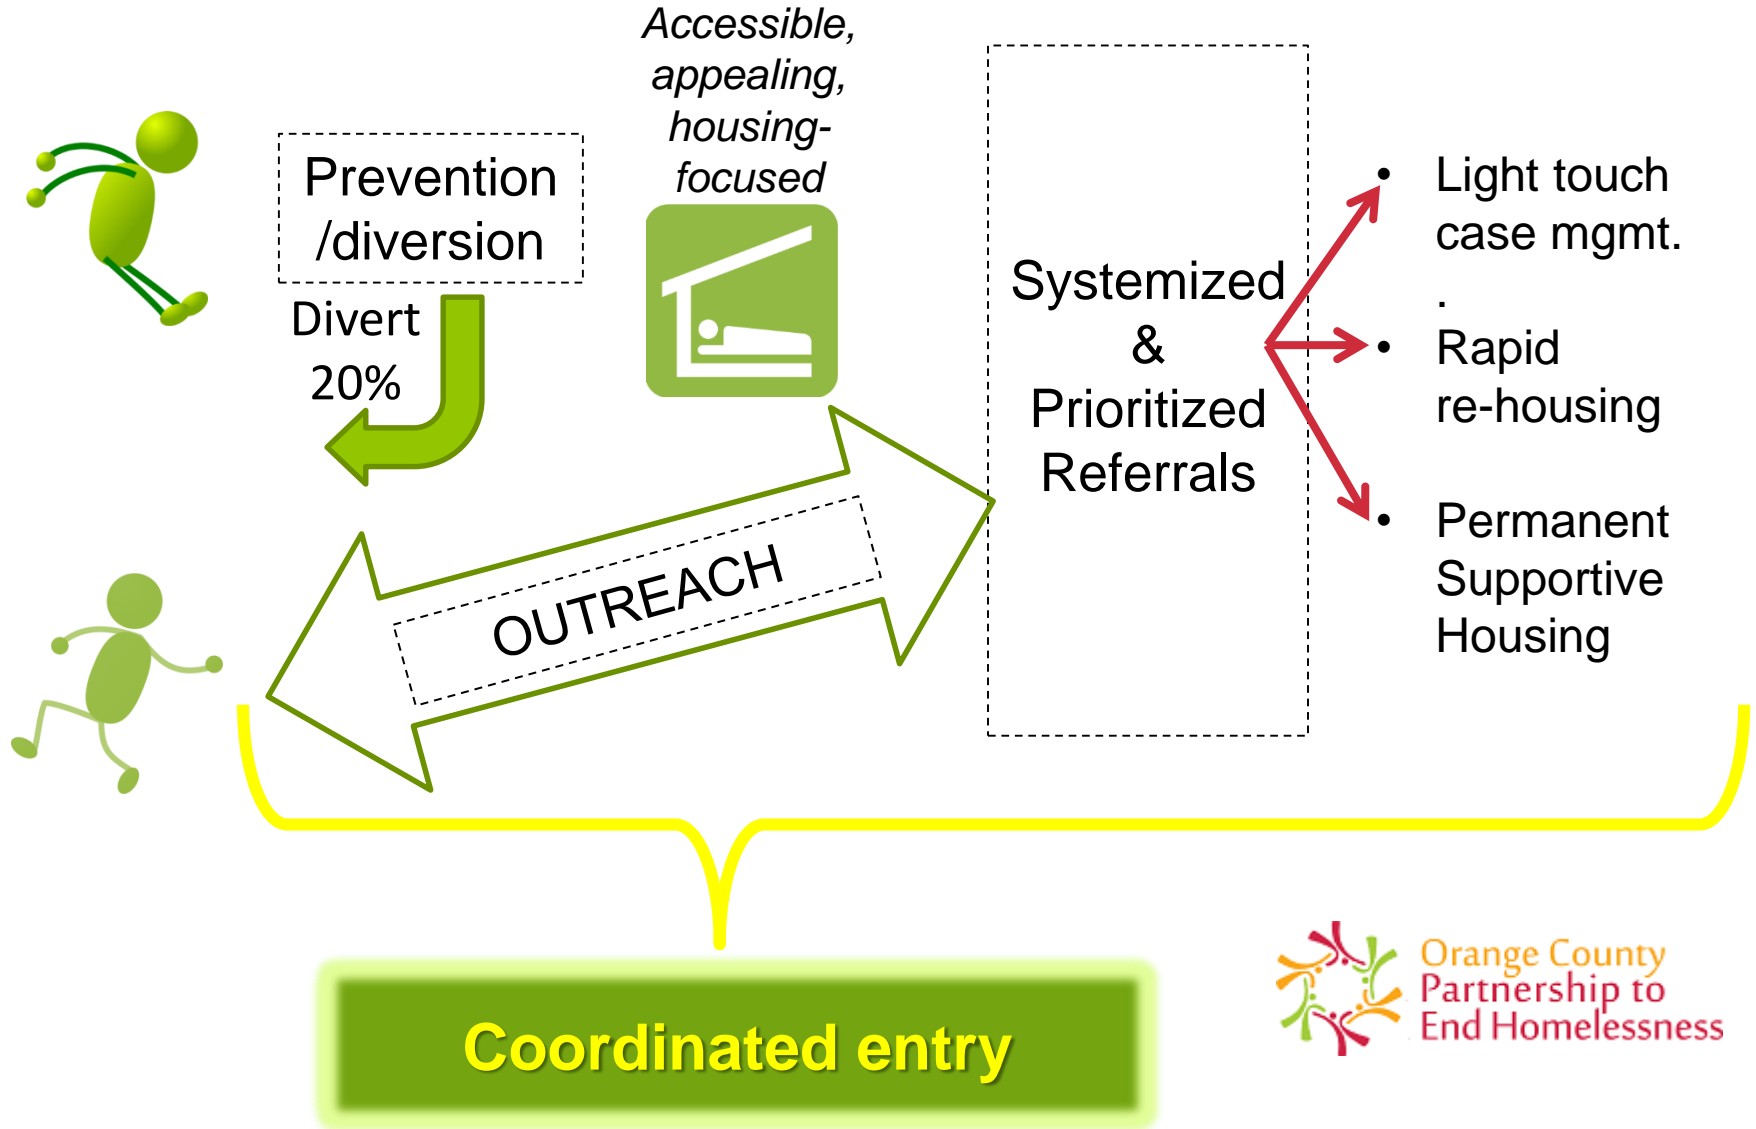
Prevention /diversion

Divert 20%

Accessible, appealing, housing-focused

OUTREACH

Systemized & Prioritized Referrals

• Light touch case mgmt.
.
• Rapid re-housing

• Permanent Supportive Housing

Coordinated entry

Orange County Partnership to End Homelessness